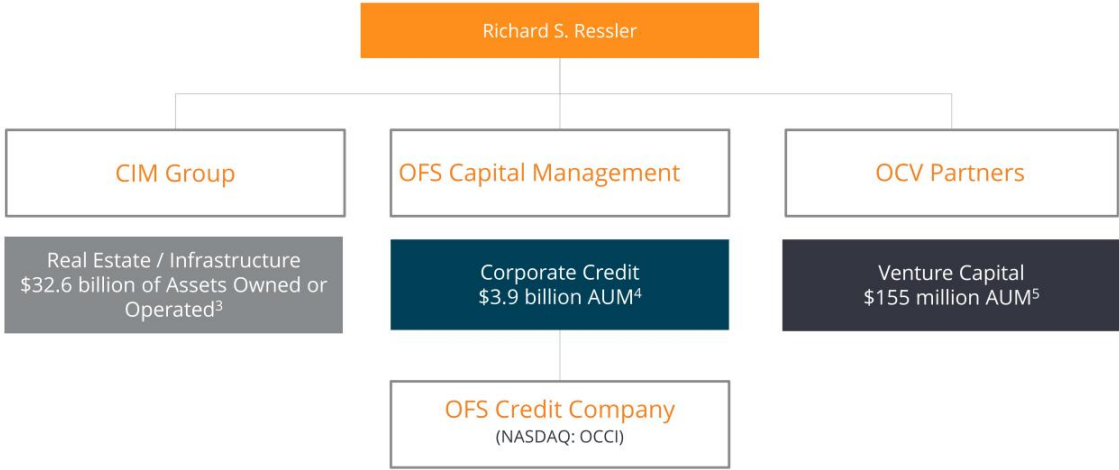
Richard S. Ressler

CIM Group

Real Estate / Infrastructure $32.6 billion of Assets Owned or Operated$^3$

OFS Capital Management

Corporate Credit $3.9 billion AUM$^4$

OFS Credit Company
(NASDAQ: OCCI)

OCV Partners

Venture Capital $155 million AUM$^5$